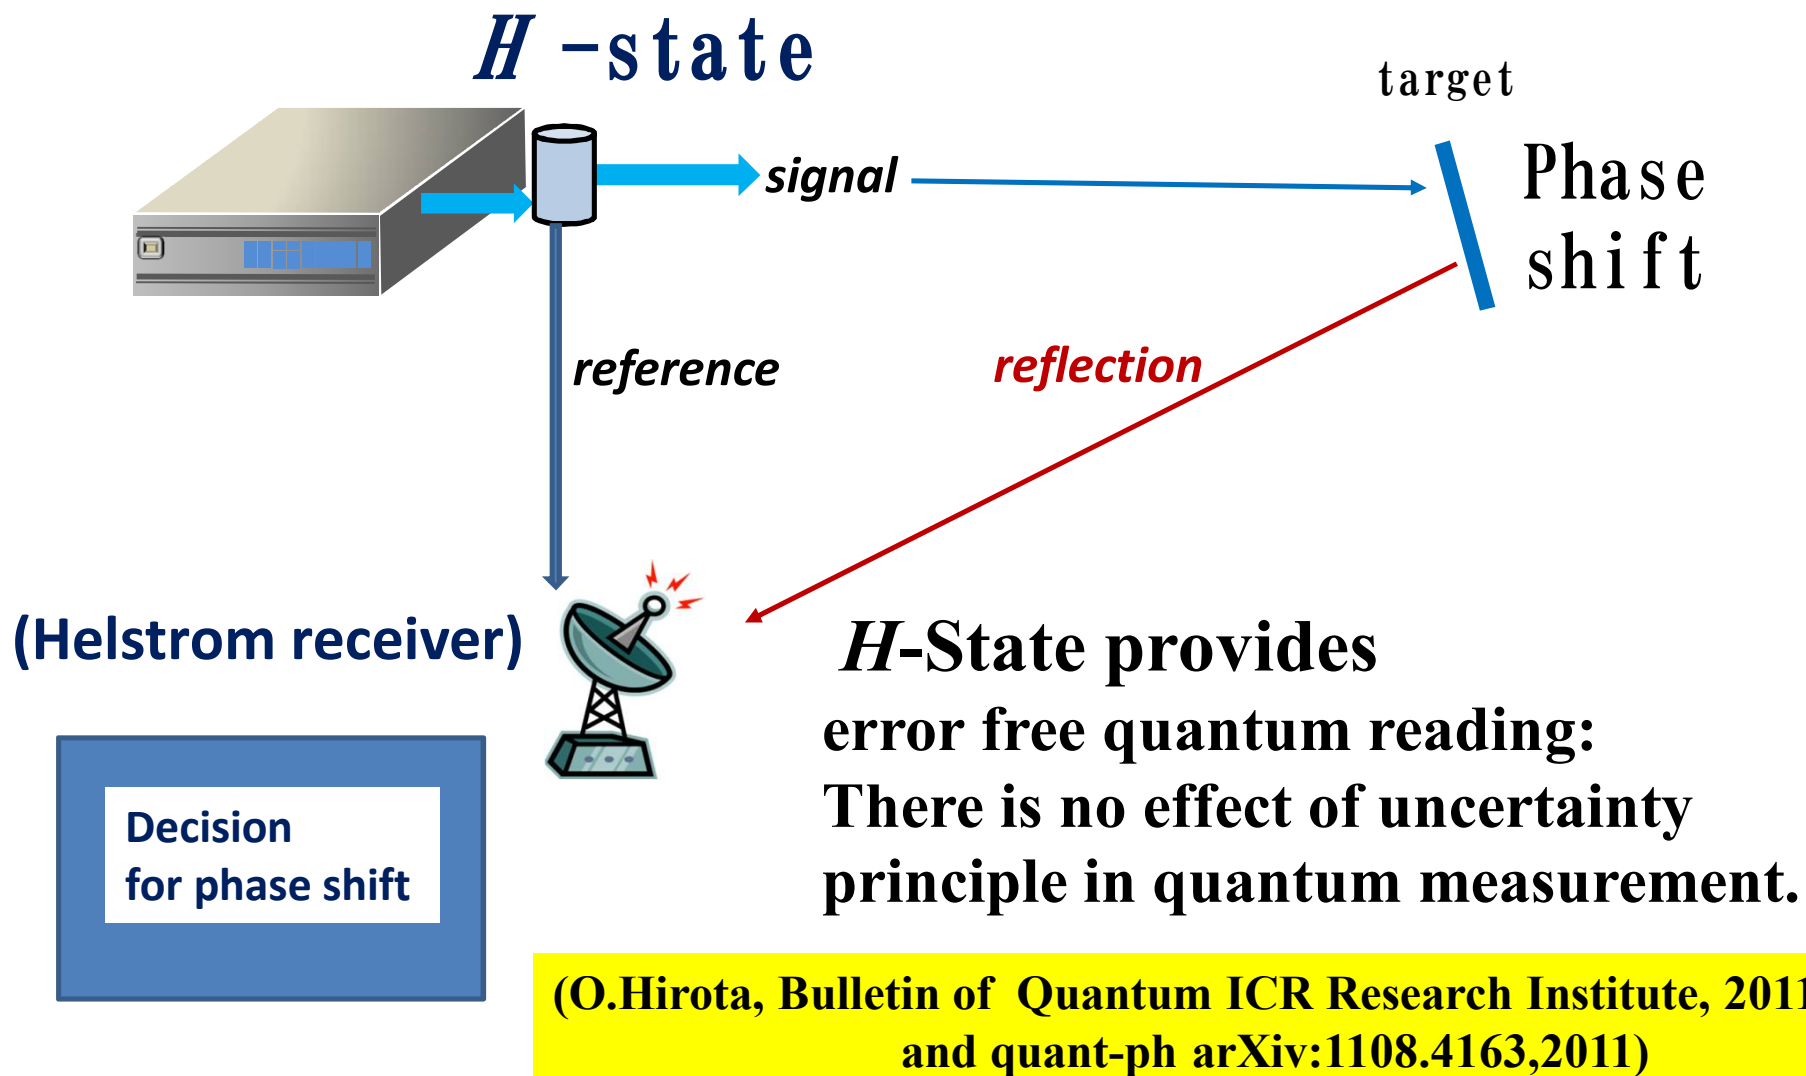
$H$ -state

target

signal

Phase shift

reference

reflection

(Helstrom receiver)

$H$-State provides error free quantum reading: There is no effect of uncertainty principle in quantum measurement.

Decision for phase shift

(O.Hirota, Bulletin of Quantum ICR Research Institute, 201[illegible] and quant-ph arXiv:1108.4163,2011)